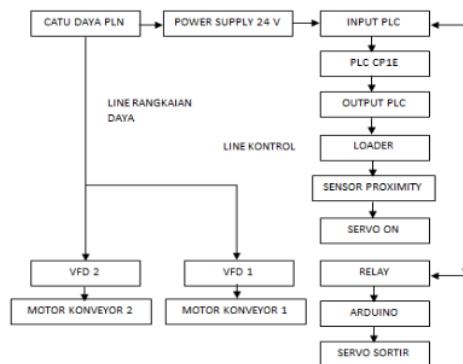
CATU DAYA PLN
POWER SUPPLY 24 V
INPUT PLC
PLC CP1E
OUTPUT PLC
LINE RANGKAIAN DAYA
LINE KONTROL
LOADER
SENSOR PROXIMITY
SERVO ON
VFD 2
VFD 1
RELAY
MOTOR KONVEYOR 2
MOTOR KONVEYOR 1
ARDUINO
SERVO SORTIR